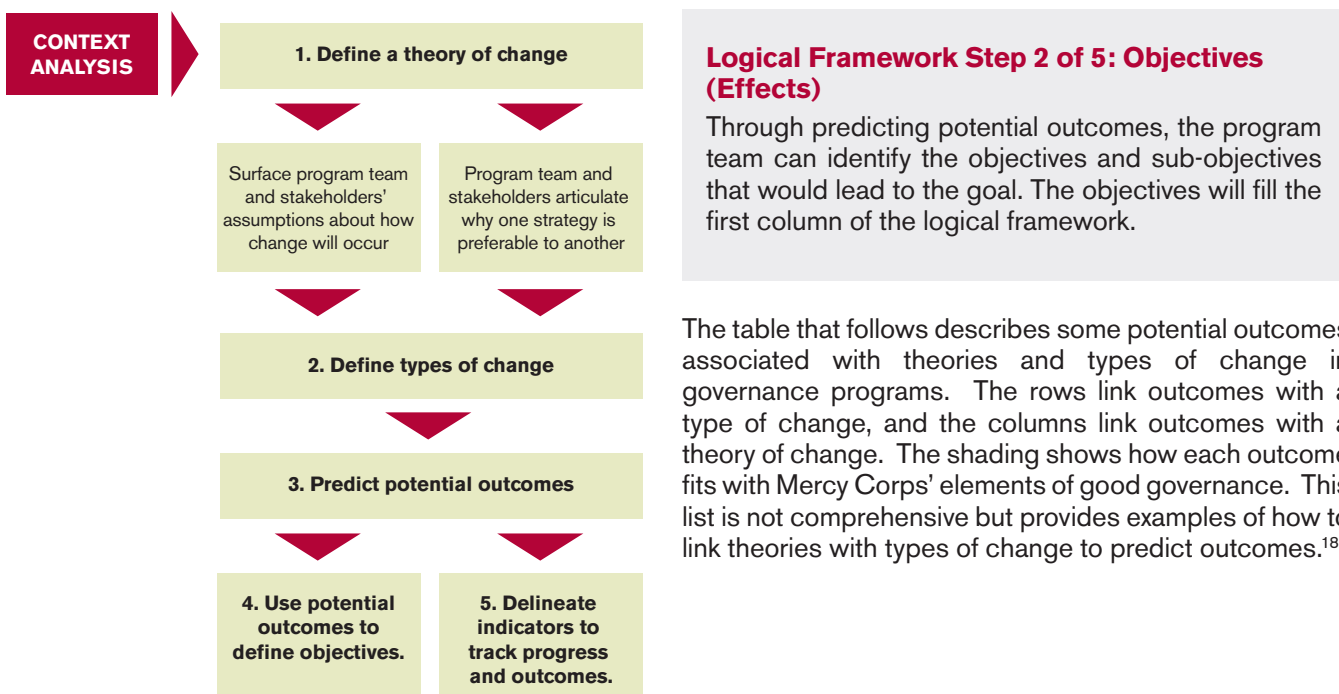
CONTEXT ANALYSIS

1. Define a theory of change

Surface program team and stakeholders' assumptions about how change will occur

Program team and stakeholders articulate why one strategy is preferable to another

2. Define types of change

3. Predict potential outcomes

4. Use potential outcomes to define objectives.

5. Delineate indicators to track progress and outcomes.

Logical Framework Step 2 of 5: Objectives (Effects)

Through predicting potential outcomes, the program team can identify the objectives and sub-objectives that would lead to the goal. The objectives will fill the first column of the logical framework.

The table that follows describes some potential outcomes associated with theories and types of change in governance programs. The rows link outcomes with a type of change, and the columns link outcomes with a theory of change. The shading shows how each outcome fits with Mercy Corps' elements of good governance. This list is not comprehensive but provides examples of how to link theories with types of change to predict outcomes.$^{18}$